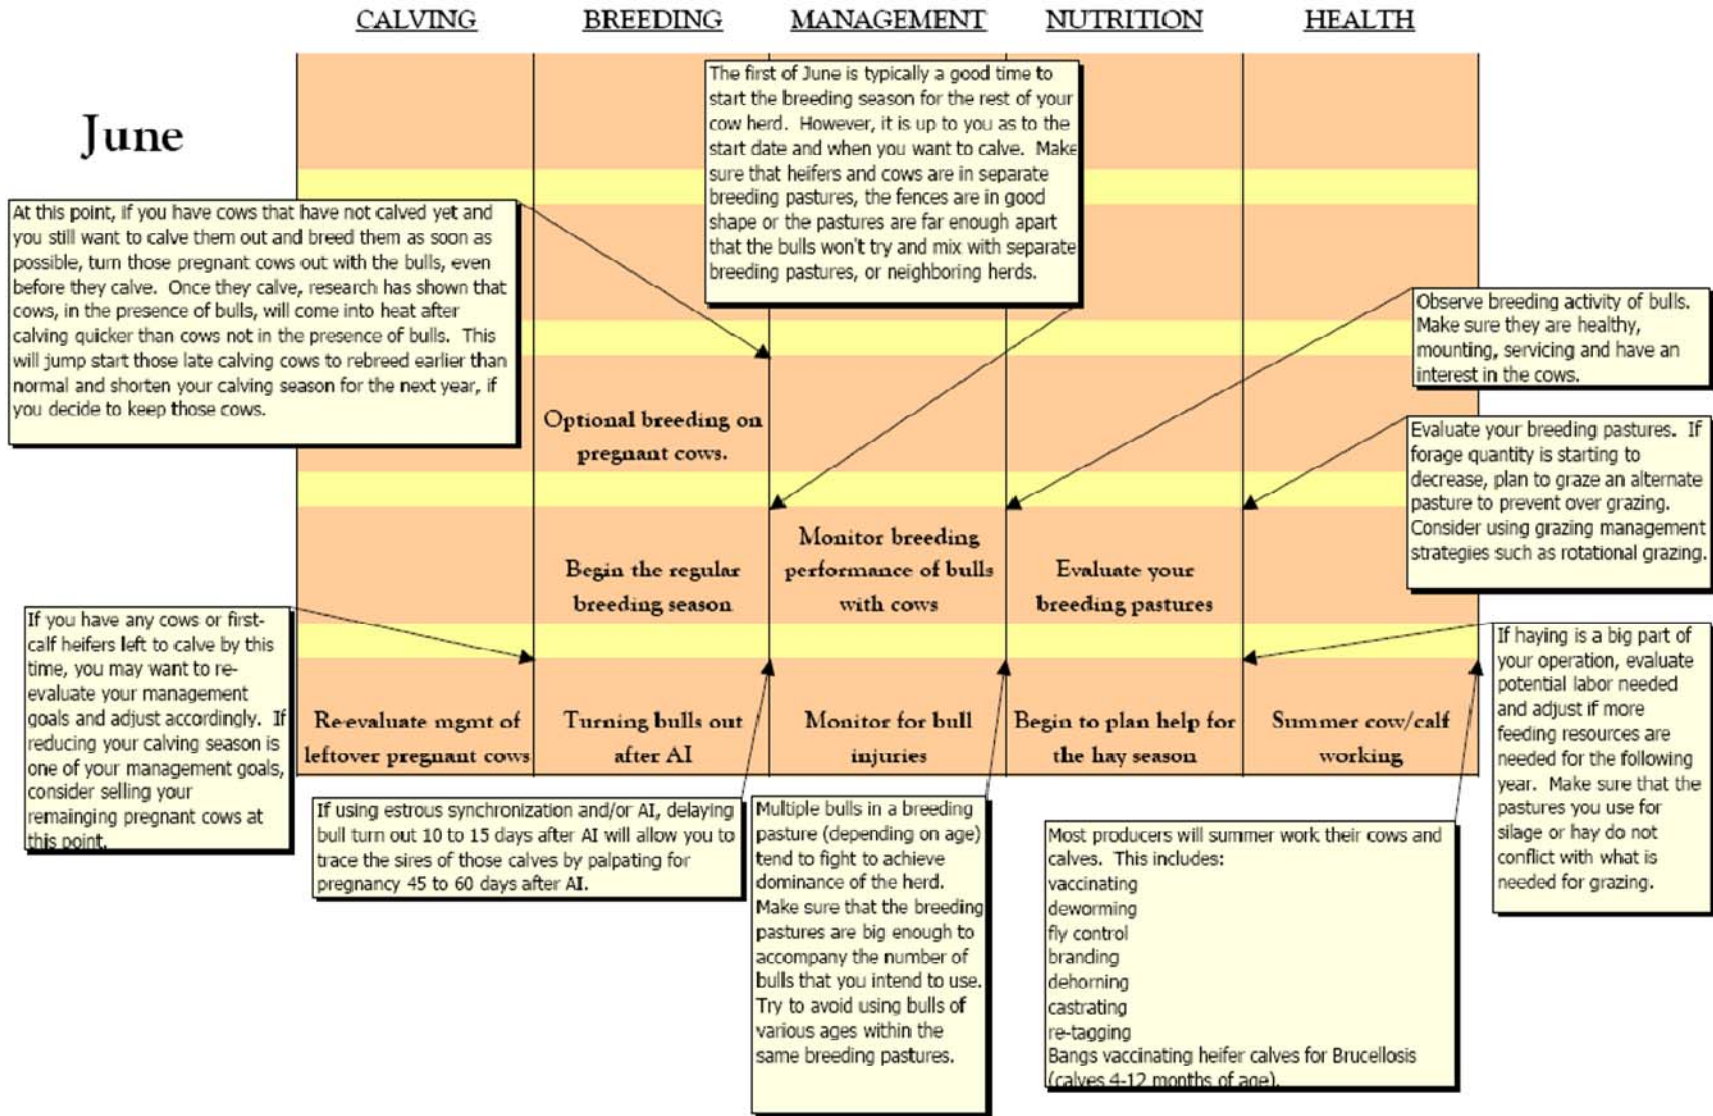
CALVING BREEDING MANAGEMENT NUTRITION HEALTH

June

The first of June is typically a good time to start the breeding season for the rest of your cow herd. However, it is up to you as to the start date and when you want to calve. Make sure that heifers and cows are in separate breeding pastures, the fences are in good shape or the pastures are far enough apart that the bulls won't try and mix with separate breeding pastures, or neighboring herds.

At this point, if you have cows that have not calved yet and you still want to calve them out and breed them as soon as possible, turn those pregnant cows out with the bulls, even before they calve. Once they calve, research has shown that cows, in the presence of bulls, will come into heat after calving quicker than cows not in the presence of bulls. This will jump start those late calving cows to rebreed earlier than normal and shorten your calving season for the next year, if you decide to keep those cows.

Observe breeding activity of bulls. Make sure they are healthy, mounting, servicing and have an interest in the cows.

Optional breeding on pregnant cows.

Evaluate your breeding pastures. If forage quantity is starting to decrease, plan to graze an alternate pasture to prevent over grazing. Consider using grazing management strategies such as rotational grazing.

Begin the regular breeding season

Monitor breeding performance of bulls with cows

Evaluate your breeding pastures

If you have any cows or first-calf heifers left to calve by this time, you may want to re-evaluate your management goals and adjust accordingly. If reducing your calving season is one of your management goals, consider selling your remainging pregnant cows at this point.

If haying is a big part of your operation, evaluate potential labor needed and adjust if more feeding resources are needed for the following year. Make sure that the pastures you use for silage or hay do not conflict with what is needed for grazing.

Re-evaluate mgmt of leftover pregnant cows

Turning bulls out after AI

Monitor for bull injuries

Begin to plan help for the hay season

Summer cow/calf working

If using estrous synchronization and/or AI, delaying bull turn out 10 to 15 days after AI will allow you to trace the sires of those calves by palpating for pregnancy 45 to 60 days after AI.

Multiple bulls in a breeding pasture (depending on age) tend to fight to achieve dominance of the herd. Make sure that the breeding pastures are big enough to accompany the number of bulls that you intend to use. Try to avoid using bulls of various ages within the same breeding pastures.

Most producers will summer work their cows and calves. This includes:
vaccinating
deworming
fly control
branding
dehorning
castrating
re-tagging
Bangs vaccinating heifer calves for Brucellosis (calves 4-12 months of age).